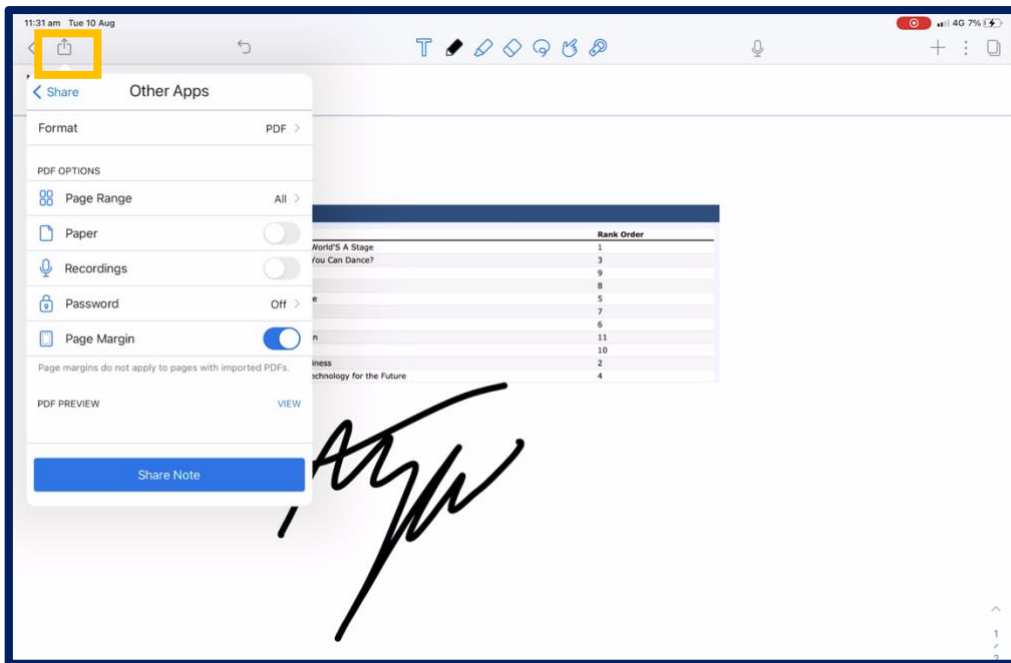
11:31 am Tue 10 Aug

4G 7%

Share

Other Apps

Format PDF

PDF OPTIONS

Page Range All

Paper

Recordings

Password Off

Page Margin

Page margins do not apply to pages with imported PDFs.

PDF PREVIEW VIEW

Share Note

| | Rank Order |
|---|---|
| World'S A Stage | 1 |
| You Can Dance? | 3 |
| | 9 |
| | 8 |
| e | 5 |
| | 7 |
| | 6 |
| n | 11 |
| | 10 |
| iness | 2 |
| chnology for the Future | 4 |

1
/
2